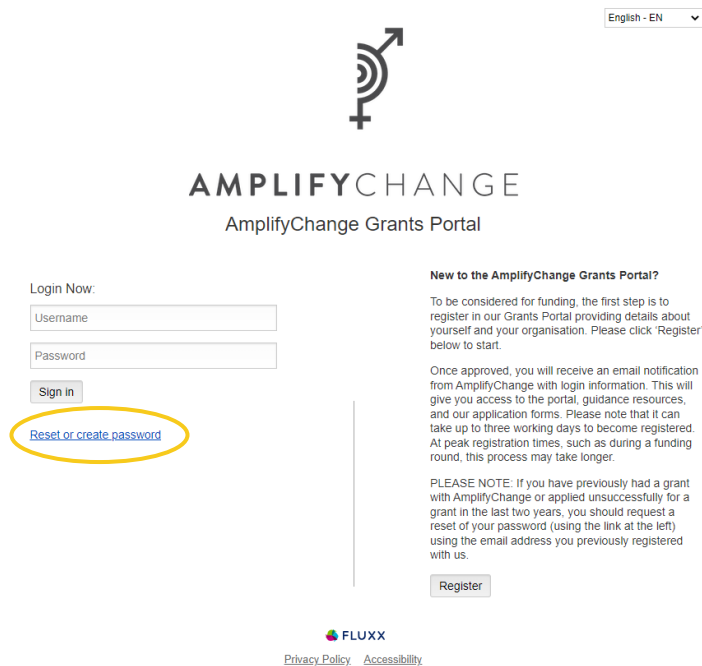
English - EN

AMPLIFYCHANGE

AmplifyChange Grants Portal

Login Now:

Username

Password

Sign in

Reset or create password

New to the AmplifyChange Grants Portal?

To be considered for funding, the first step is to register in our Grants Portal providing details about yourself and your organisation. Please click 'Register' below to start.

Once approved, you will receive an email notification from AmplifyChange with login information. This will give you access to the portal, guidance resources, and our application forms. Please note that it can take up to three working days to become registered. At peak registration times, such as during a funding round, this process may take longer.

PLEASE NOTE: If you have previously had a grant with AmplifyChange or applied unsuccessfully for a grant in the last two years, you should request a reset of your password (using the link at the left) using the email address you previously registered with us.

Register

FLUXX

Privacy Policy Accessibility